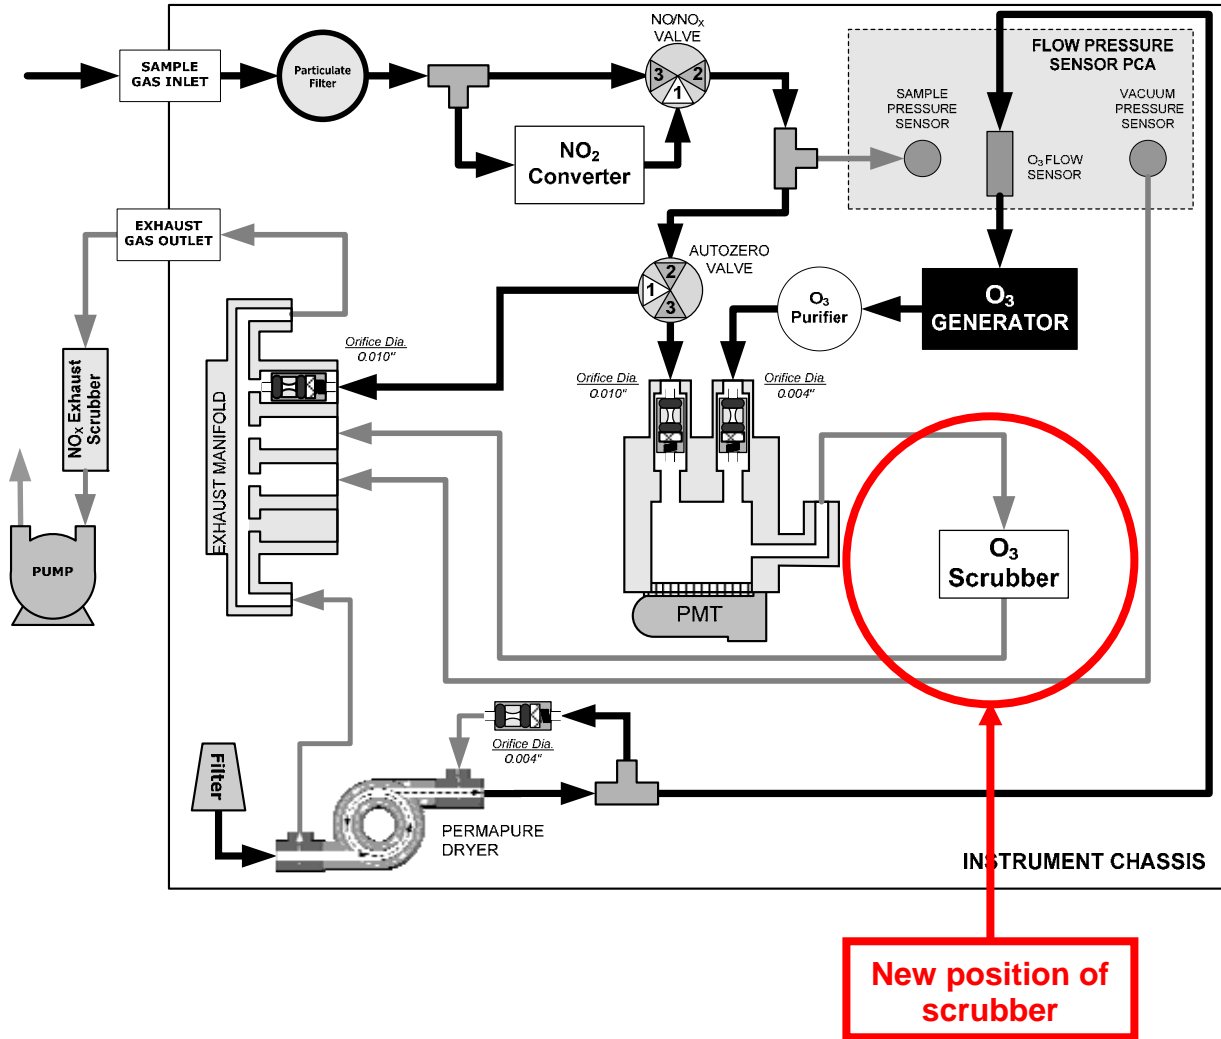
SAMPLE GAS INLET

Particulate Filter

NO/NO$_X$ VALVE

3
2
1

NO$_2$ Converter

FLOW PRESSURE SENSOR PCA

SAMPLE PRESSURE SENSOR

O$_3$ FLOW SENSOR

VACUUM PRESSURE SENSOR

EXHAUST GAS OUTLET

AUTOZERO VALVE

2
1
3

O$_3$ Purifier

O$_3$ GENERATOR

NO$_X$ Exhaust Scrubber

EXHAUST MANIFOLD

Orifice Dia. 0.010"

Orifice Dia. 0.010"

Orifice Dia. 0.004"

O$_3$ Scrubber

PUMP

PMT

Orifice Dia. 0.004"

Filter

PERMAPURE DRYER

INSTRUMENT CHASSIS

New position of scrubber